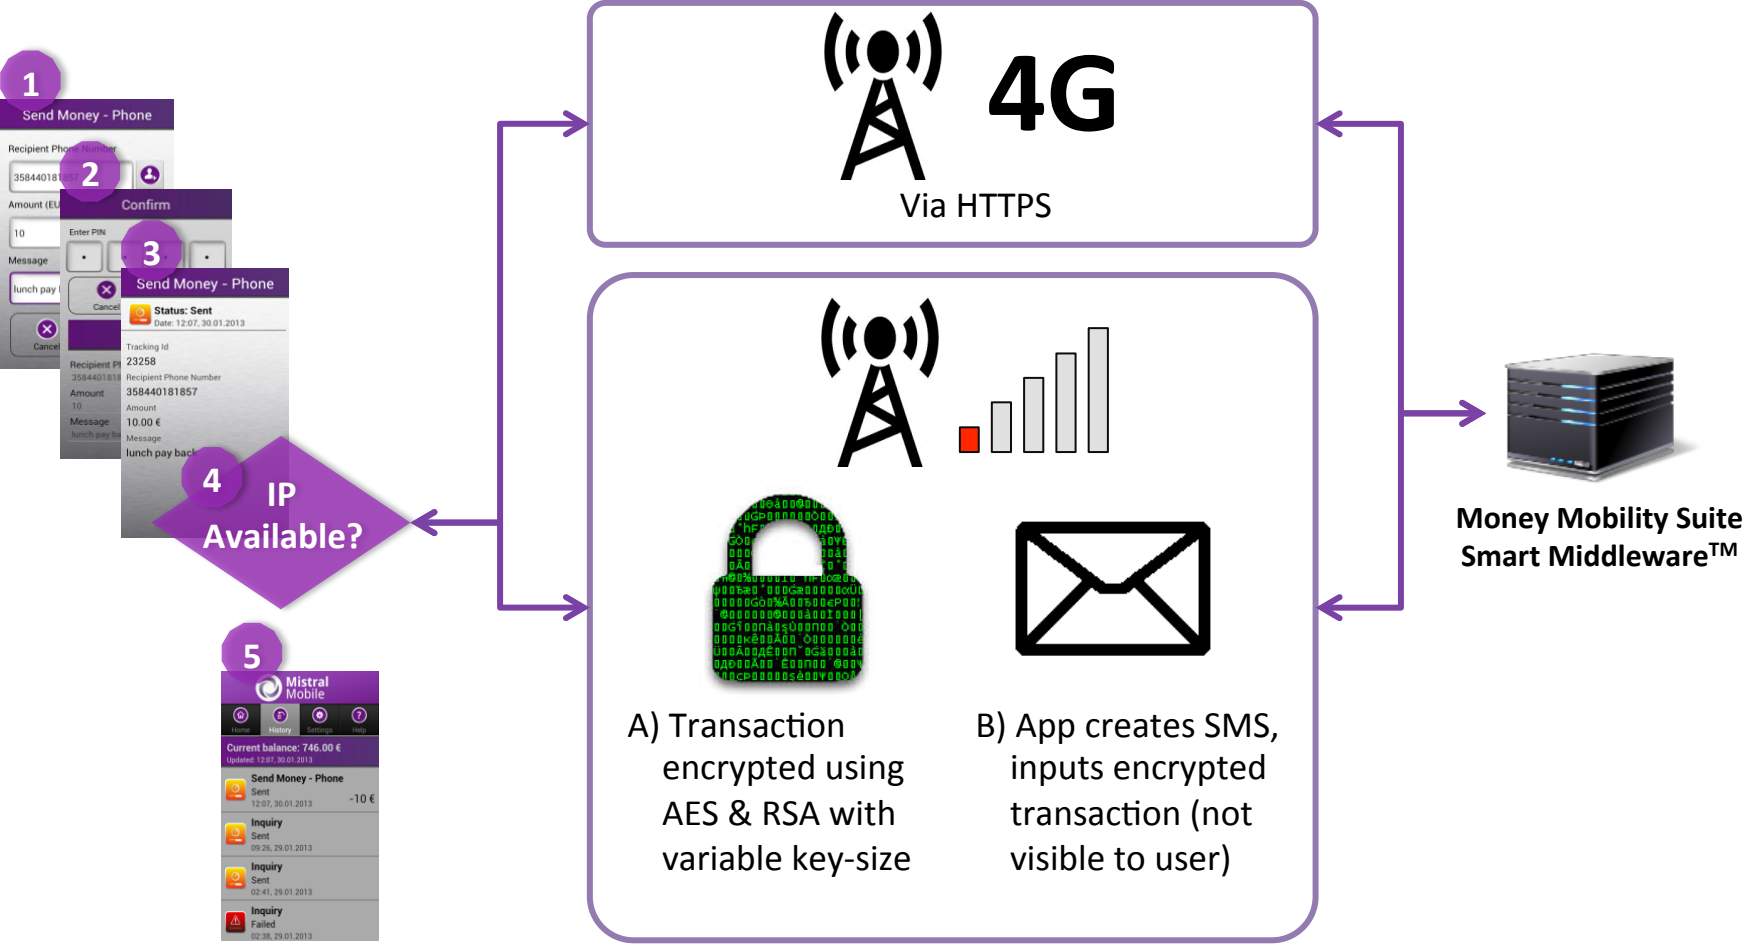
1
Send Money - Phone
Recipient Phone Number
358440181857
Amount (EU
10
Message
lunch pay
Cancel

2
Confirm
Enter PIN
Cancel
Recipient Ph
358440181
Amount
10
Message
lunch pay ba

3
Send Money - Phone
Status: Sent
Date: 12:07, 30.01.2013
Tracking Id
23258
Recipient Phone Number
358440181857
Amount
10.00 €
Message
lunch pay back

4
IP Available?

5
Mistral Mobile
Home History Settings Help
Current balance: 746.00 €
Updated: 12:07, 30.01.2013
Send Money - Phone
Sent
12:07, 30.01.2013
-10 €
Inquiry
Sent
09:26, 29.01.2013
Inquiry
Sent
02:41, 29.01.2013
Inquiry
Failed
02:38, 29.01.2013

4G
Via HTTPS

A) Transaction encrypted using AES & RSA with variable key-size

B) App creates SMS, inputs encrypted transaction (not visible to user)

Money Mobility Suite Smart Middleware$^{TM}$